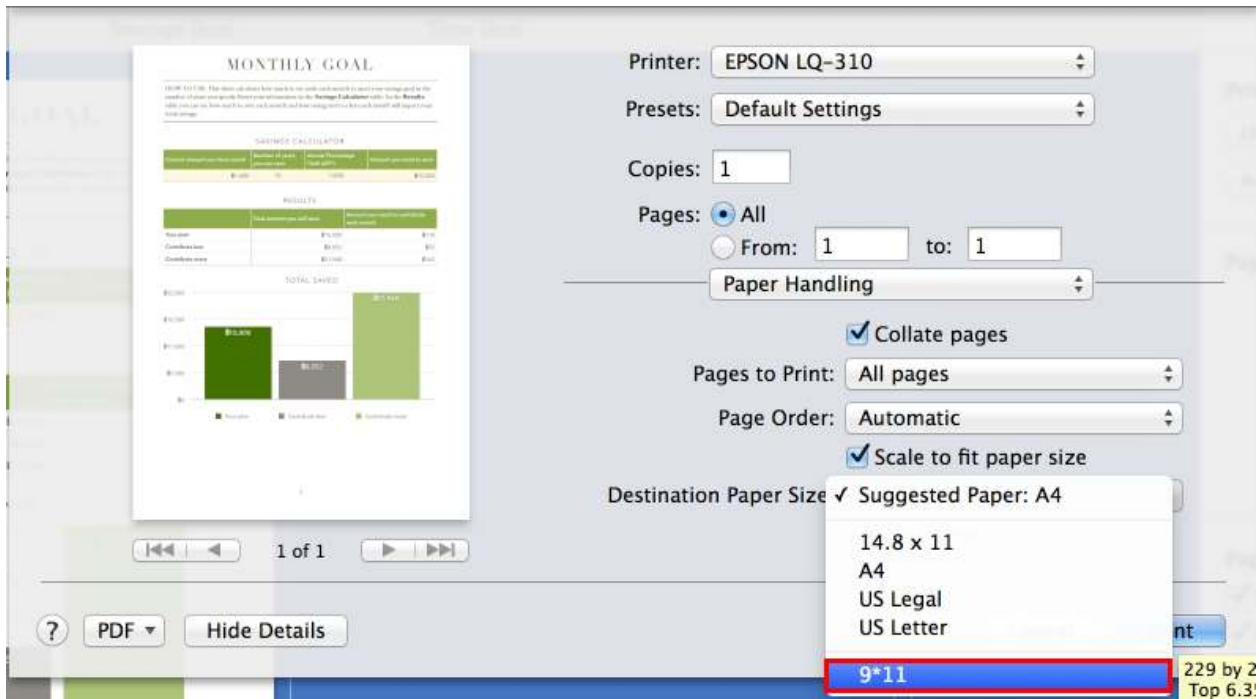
MONTHLY GOAL

SAVINGS CALCULATOR

RESULTS

TOTAL SAVED

1 of 1

Printer: EPSON LQ-310

Presets: Default Settings

Copies: 1

Pages: All

From: 1 to: 1

Paper Handling

Collate pages

Pages to Print: All pages

Page Order: Automatic

Scale to fit paper size

Destination Paper Size ✓ Suggested Paper: A4

14.8 x 11
A4
US Legal
US Letter

9*11

229 by 2
Top 6.3

?

PDF

Hide Details

nt